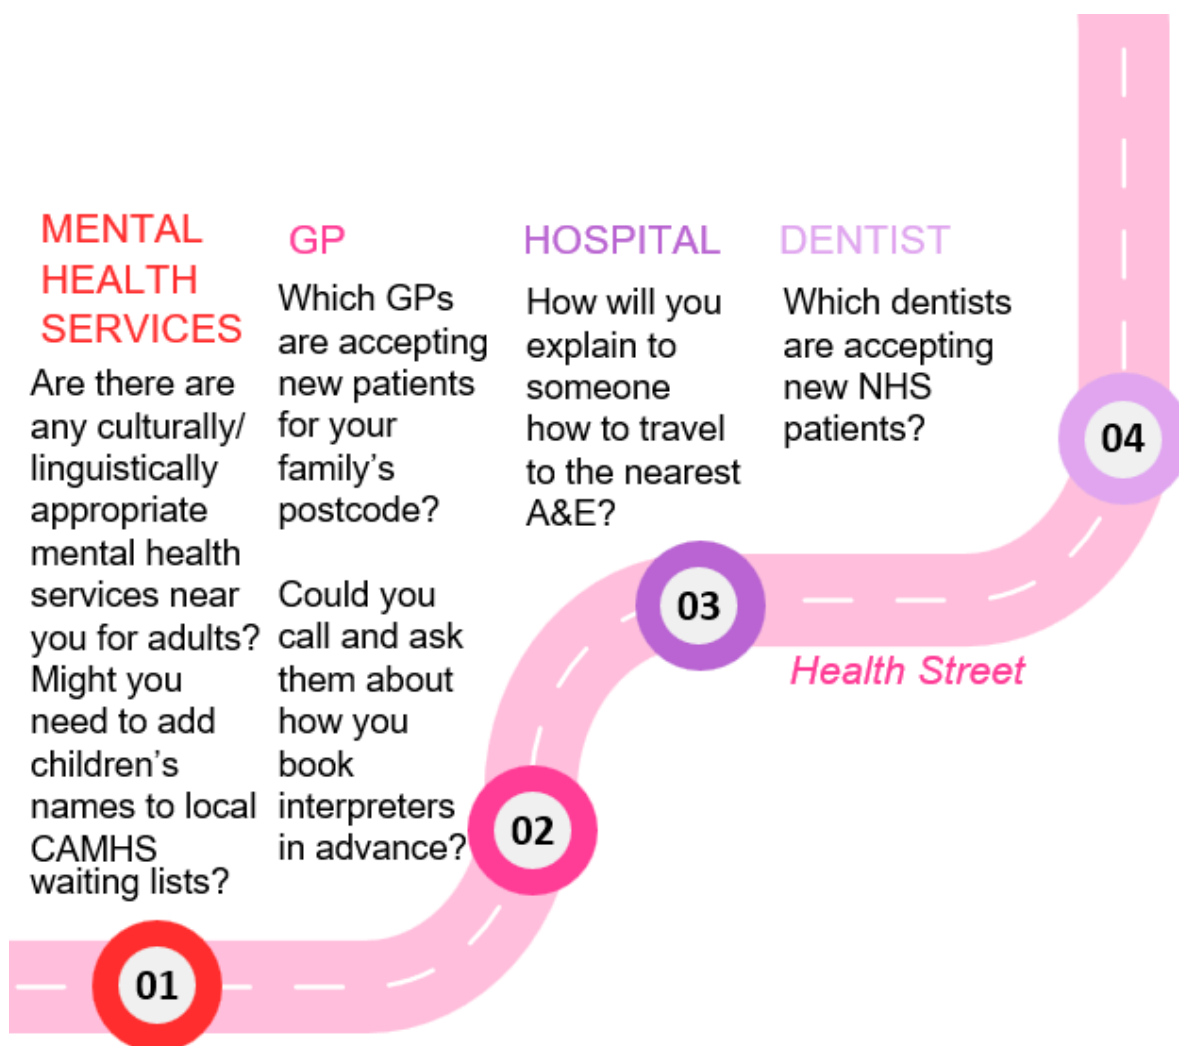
MENTAL HEALTH SERVICES

Are there are any culturally/ linguistically appropriate mental health services near you for adults? Might you need to add children's names to local CAMHS waiting lists?

GP

Which GPs are accepting new patients for your family's postcode?

Could you call and ask them about how you book interpreters in advance?

HOSPITAL

How will you explain to someone how to travel to the nearest A&E?

DENTIST

Which dentists are accepting new NHS patients?

04

03

Health Street

02

01